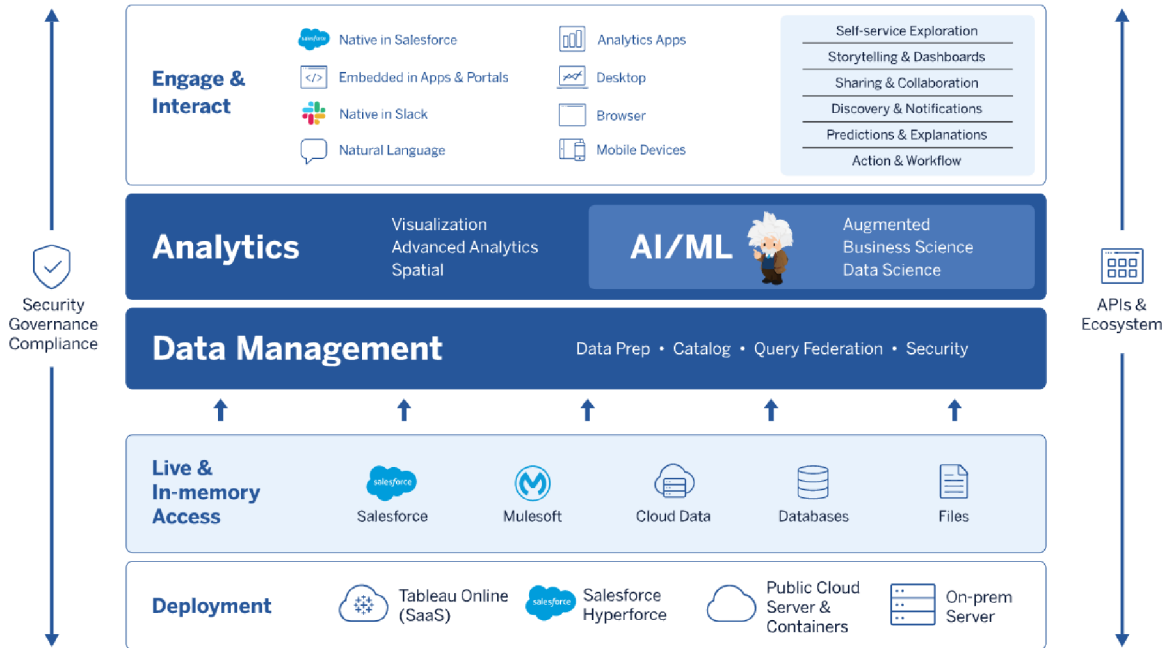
Security
Governance
Compliance

Engage & Interact

salesforce Native in Salesforce
Embedded in Apps & Portals
Native in Slack
Natural Language

Analytics Apps
Desktop
Browser
Mobile Devices

Self-service Exploration
Storytelling & Dashboards
Sharing & Collaboration
Discovery & Notifications
Predictions & Explanations
Action & Workflow

Analytics

Visualization
Advanced Analytics
Spatial

AI/ML

Augmented
Business Science
Data Science

Data Management

Data Prep • Catalog • Query Federation • Security

Live & In-memory Access

salesforce
Salesforce
Mulesoft
Cloud Data
Databases
Files

Deployment

Tableau Online (SaaS)
salesforce
Salesforce Hyperforce
Public Cloud Server & Containers
On-prem Server

APIs &
Ecosystem